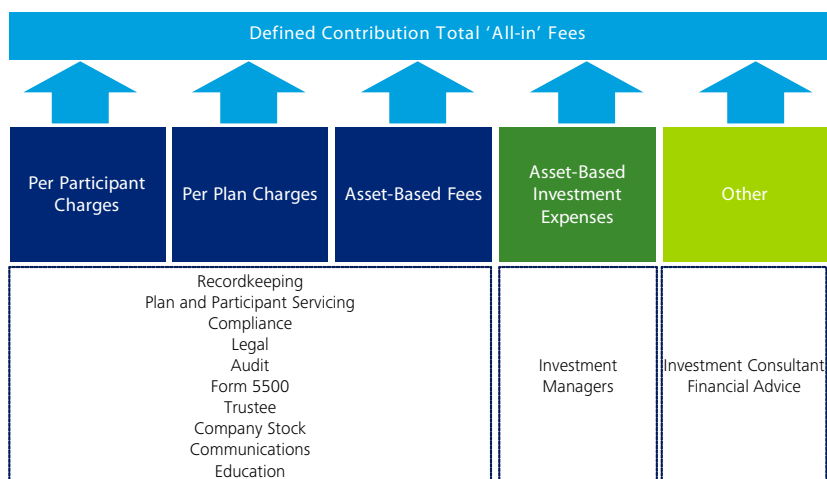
Defined Contribution Total 'All-in' Fees

Per Participant Charges

Per Plan Charges

Asset-Based Fees

Asset-Based Investment Expenses

Other

Recordkeeping
Plan and Participant Servicing
Compliance
Legal
Audit
Form 5500
Trustee
Company Stock
Communications
Education

Investment Managers

Investment Consultant
Financial Advice